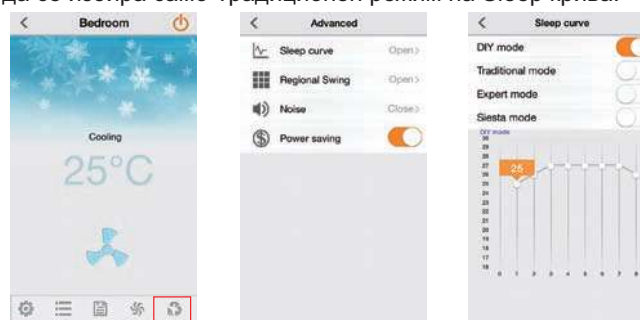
да се избира само традиционен режим на Sleep крива.

<
Bedroom
Cooling
25°C

<
Advanced
Sleep curve
Open>
Regional Swing
Open>
Noise
Close>
Power saving

<
Sleep curve
DIY mode
Traditional mode
Expert mode
Siesta mode
DIY mode
25
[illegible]